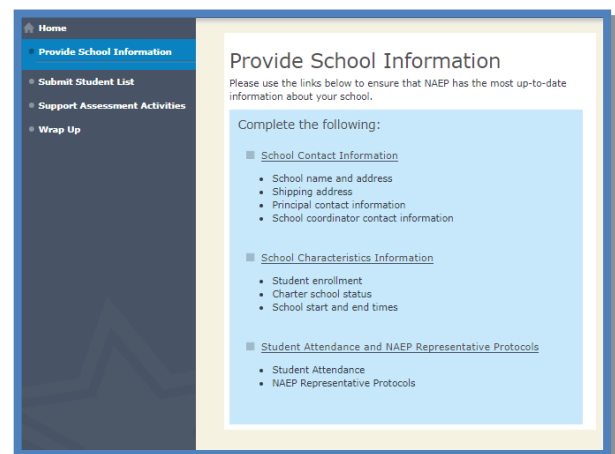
Home
Provide School Information
Submit Student List
Support Assessment Activities
Wrap Up

Provide School Information
Please use the links below to ensure that NAEP has the most up-to-date information about your school.

Complete the following:

School Contact Information
- School name and address
- Shipping address
- Principal contact information
- School coordinator contact information

School Characteristics Information
- Student enrollment
- Charter school status
- School start and end times

Student Attendance and NAEP Representative Protocols
- Student Attendance
- NAEP Representative Protocols